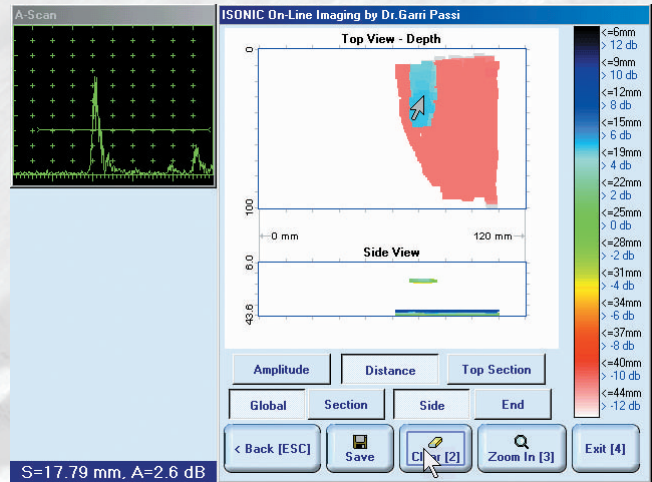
A-Scan

ISONIC On-Line Imaging by Dr.Garri Passi

Top View - Depth

0

100

0 mm

120 mm

Side View

6.0

43.6

<=6mm
> 12 db
<=9mm
> 10 db
<=12mm
> 8 db
<=15mm
> 6 db
<=19mm
> 4 db
<=22mm
> 2 db
<=25mm
> 0 db
<=28mm
> -2 db
<=31mm
> -4 db
<=34mm
> -6 db
<=37mm
> -8 db
<=40mm
> -10 db
<=44mm
> -12 db

Amplitude
Distance
Top Section
Global
Section
Side
End

< Back [ESC]
Save
Clear [2]
Zoom In [3]
Exit [4]

S=17.79 mm, A=2.6 dB